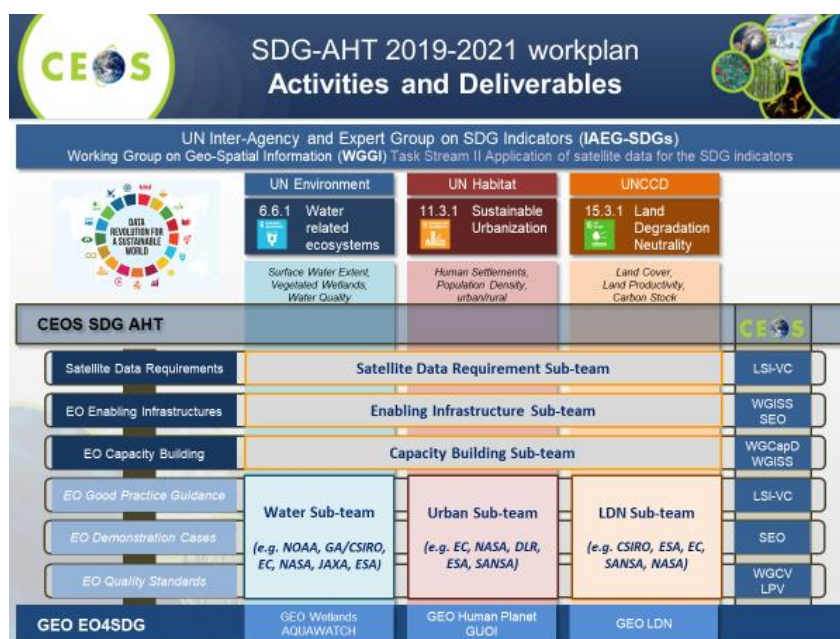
CEOS

SDG-AHT 2019-2021 workplan
Activities and Deliverables

UN Inter-Agency and Expert Group on SDG Indicators (IAEG-SDGs)
Working Group on Geo-Spatial Information (WGGI) Task Stream II Application of satellite data for the SDG indicators

DATA REVOLUTION FOR A SUSTAINABLE WORLD

| UN Environment | UN Habitat | UNCCD |
|---|---|---|
| 6.6.1 Water related ecosystems | 11.3.1 Sustainable Urbanization | 15.3.1 Land Degradation Neutrality |
| Surface Water Extent, Vegetated Wetlands, Water Quality | Human Settlements, Population Density, urban/rural | Land Cover, Land Productivity, Carbon Stock |

CEOS SDG AHT

CEOS

| | | | | |
|---|---|---|---|---|
| Satellite Data Requirements | Satellite Data Requirement Sub-team | | | LSI-VC |
| EO Enabling Infrastructures | Enabling Infrastructure Sub-team | | | WGISS SEO |
| EO Capacity Building | Capacity Building Sub-team | | | WGCapD WGISS |
| EO Good Practice Guidance | Water Sub-team (e.g. NOAA, GA/CSIRO, EC, NASA, JAXA, ESA) | Urban Sub-team (e.g. EC, NASA, DLR, ESA, SANSA) | LDN Sub-team (e.g. CSIRO, ESA, EC, SANSA, NASA) | LSI-VC |
| EO Demonstration Cases | | | | SEO |
| EO Quality Standards | | | | WGCV LPV |
| GEO EO4SDG | GEO Wetlands AQUAWATCH | GEO Human Planet GUOI | GEO LDN | |